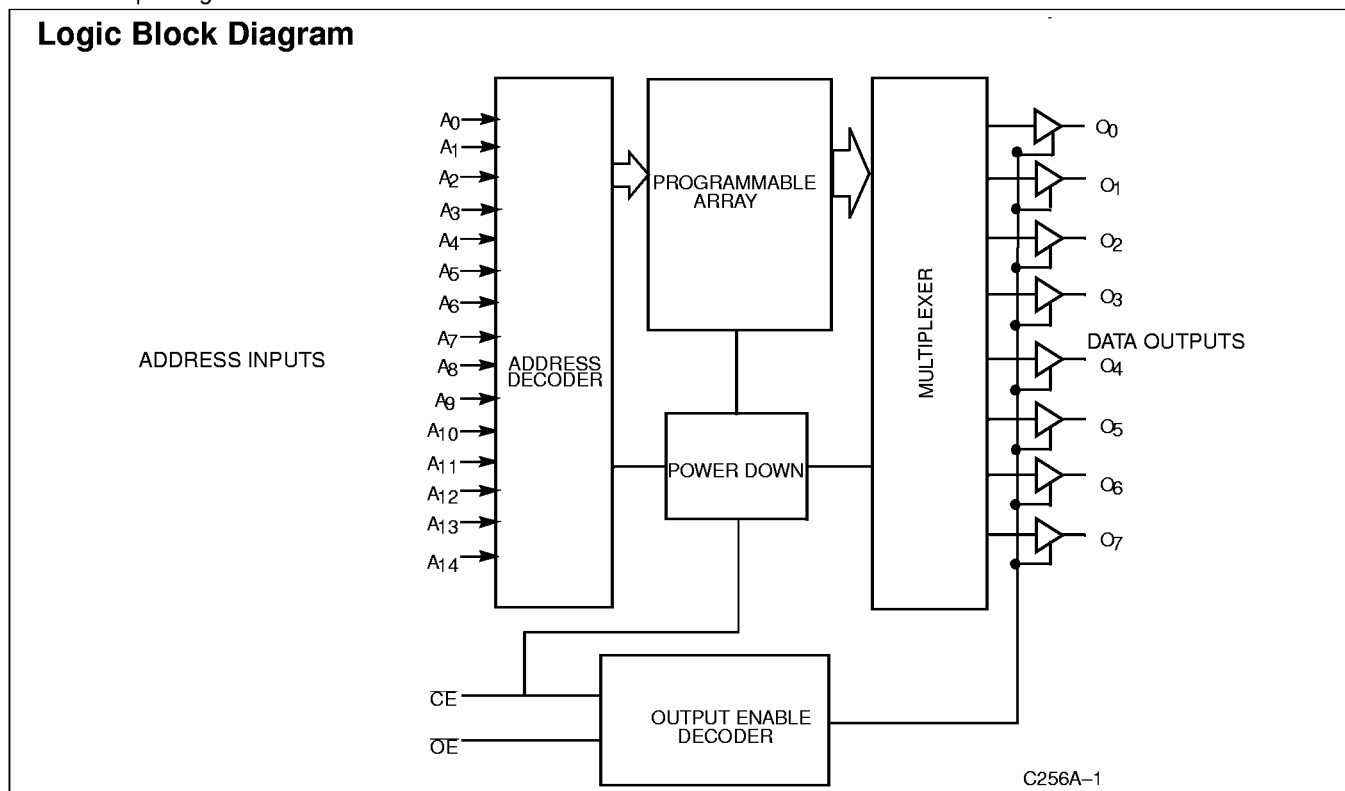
Logic Block Diagram

ADDRESS INPUTS

$A_0$
$A_1$
$A_2$
$A_3$
$A_4$
$A_5$
$A_6$
$A_7$
$A_8$
$A_9$
$A_{10}$
$A_{11}$
$A_{12}$
$A_{13}$
$A_{14}$

ADDRESS DECODER

PROGRAMMABLE ARRAY

POWER DOWN

MULTIPLEXER

$O_0$
$O_1$
$O_2$
$O_3$
$O_4$
$O_5$
$O_6$
$O_7$

DATA OUTPUTS

$\overline{CE}$
$\overline{OE}$

OUTPUT ENABLE DECODER

C256A–1